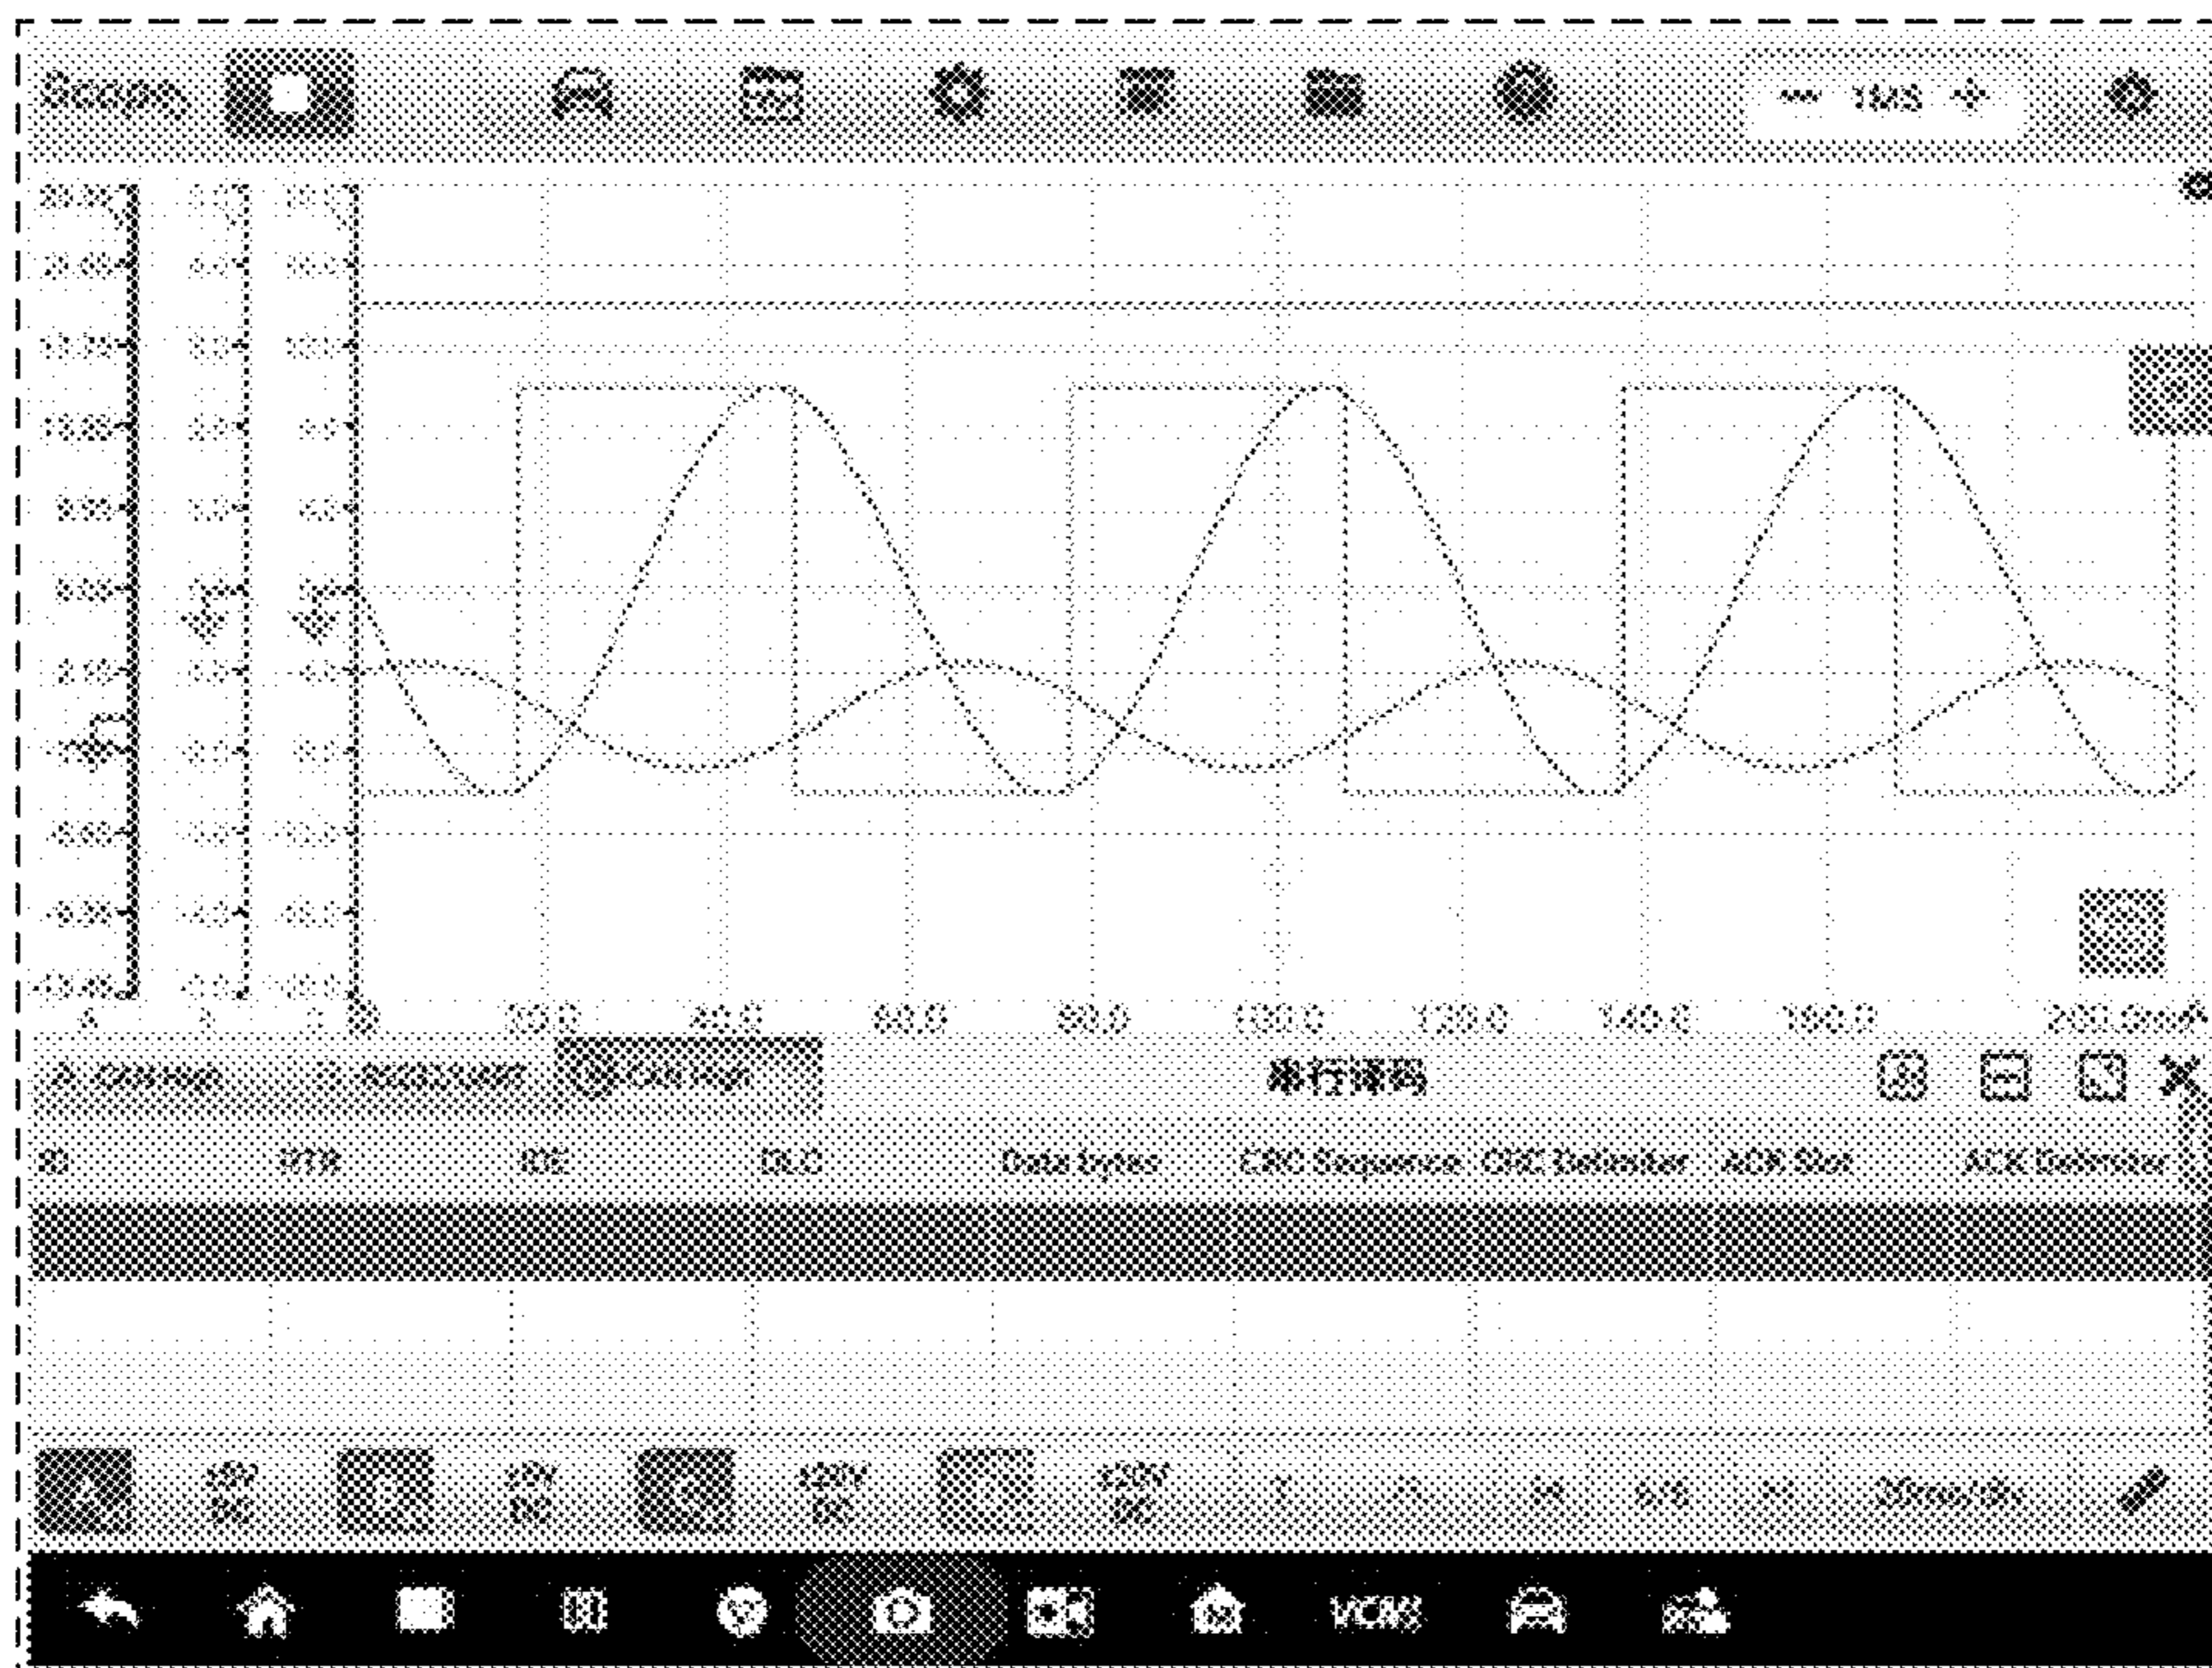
Scope

— 1MS +

A

0

20.0

40.0

60.0

80.0

100.0

120.0

140.0

160.0

200.0ms

A Channel

B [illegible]

C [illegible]

串行译码

ID

RTR

IDE

DLC

Data bytes

CRC Sequence

CRC Delimiter

ACK Slot

ACK Delimiter

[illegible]

VCMS